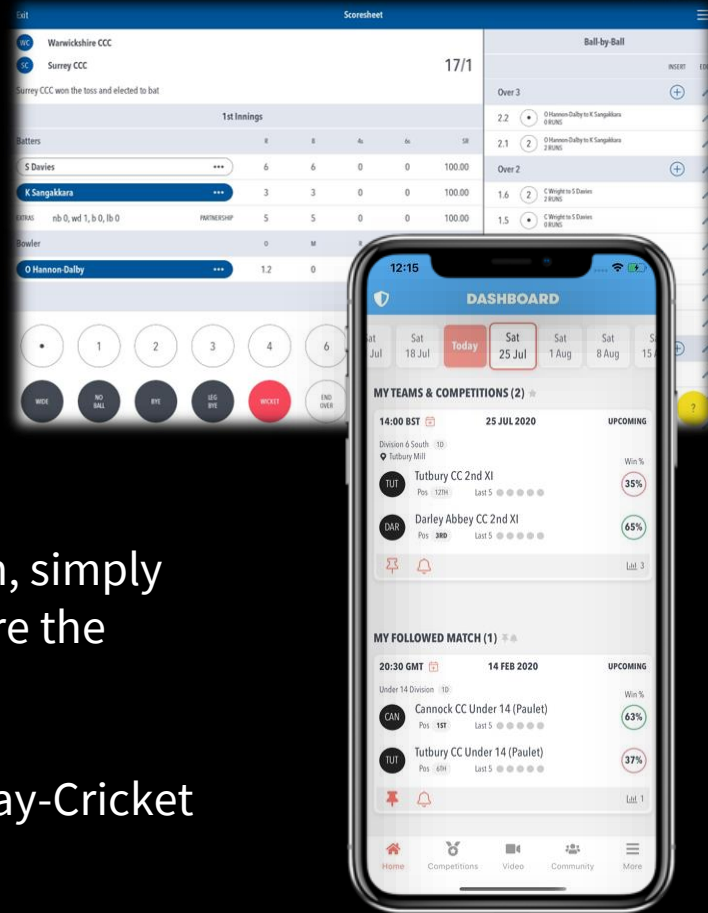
Exit

Scoresheet

WC Warwickshire CCC

SC Surrey CCC

17/1

Surrey CCC won the toss and elected to bat

1st Innings

| Batters | | R | B | 4s | 6s | SR |
|---|---|---|---|---|---|---|
| S Davies | ••• | 6 | 6 | 0 | 0 | 100.00 |
| K Sangakkara | ••• | 3 | 3 | 0 | 0 | 100.00 |
| EXTRAS nb 0, wd 1, b 0, lb 0 | PARTNERSHIP | 5 | 5 | 0 | 0 | 100.00 |

Bowler O M

O Hannon-Dalby ••• 1.2 0

• 1 2 3 4 6

WIDE NO BALL BYE LEG BYE WICKET END OVER

Ball-by-Ball

INSERT

Over 3

2.2 • O Hannon-Dalby to K Sangakkara 0 RUNS

2.1 2 O Hannon-Dalby to K Sangakkara 2 RUNS

Over 2

1.6 2 C Wright to S Davies 2 RUNS

1.5 • C Wright to S Davies 0 RUNS

12:15

DASHBOARD

Sat Jul | Sat 18 Jul | Today | Sat 25 Jul | Sat 1 Aug | Sat 8 Aug | S 15

MY TEAMS & COMPETITIONS (2)

14:00 BST 25 JUL 2020 UPCOMING

Division 6 South 10

Tutbury Mill

Win %

TUT Tutbury CC 2nd XI Pos 12TH Last 5 35%

DAR Darley Abbey CC 2nd XI Pos 3RD Last 5 65%

3

MY FOLLOWED MATCH (1)

20:30 GMT 14 FEB 2020 UPCOMING

Under 14 Division 10

Win %

CAN Cannock CC Under 14 (Paulet) Pos 1ST Last 5 63%

TUT Tutbury CC Under 14 (Paulet) Pos 6TH Last 5 37%

1

Home Competitions Video Community More

n, simply
re the

ay-Cricket